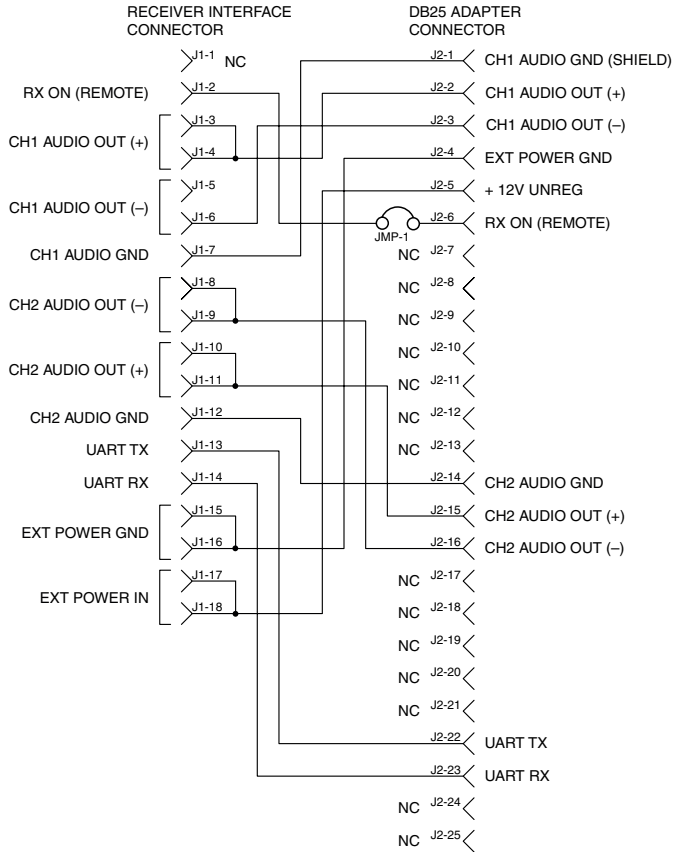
RECEIVER INTERFACE CONNECTOR

DB25 ADAPTER CONNECTOR

J1-1 NC
RX ON (REMOTE) J1-2
CH1 AUDIO OUT (+) J1-3 J1-4
CH1 AUDIO OUT (–) J1-5 J1-6
CH1 AUDIO GND J1-7
CH2 AUDIO OUT (–) J1-8 J1-9
CH2 AUDIO OUT (+) J1-10 J1-11
CH2 AUDIO GND J1-12
UART TX J1-13
UART RX J1-14
EXT POWER GND J1-15 J1-16
EXT POWER IN J1-17 J1-18

J2-1 CH1 AUDIO GND (SHIELD)
J2-2 CH1 AUDIO OUT (+)
J2-3 CH1 AUDIO OUT (–)
J2-4 EXT POWER GND
J2-5 + 12V UNREG
J2-6 RX ON (REMOTE)
JMP-1
NC J2-7
NC J2-8
NC J2-9
NC J2-10
NC J2-11
NC J2-12
NC J2-13
J2-14 CH2 AUDIO GND
J2-15 CH2 AUDIO OUT (+)
J2-16 CH2 AUDIO OUT (–)
NC J2-17
NC J2-18
NC J2-19
NC J2-20
NC J2-21
J2-22 UART TX
J2-23 UART RX
NC J2-24
NC J2-25